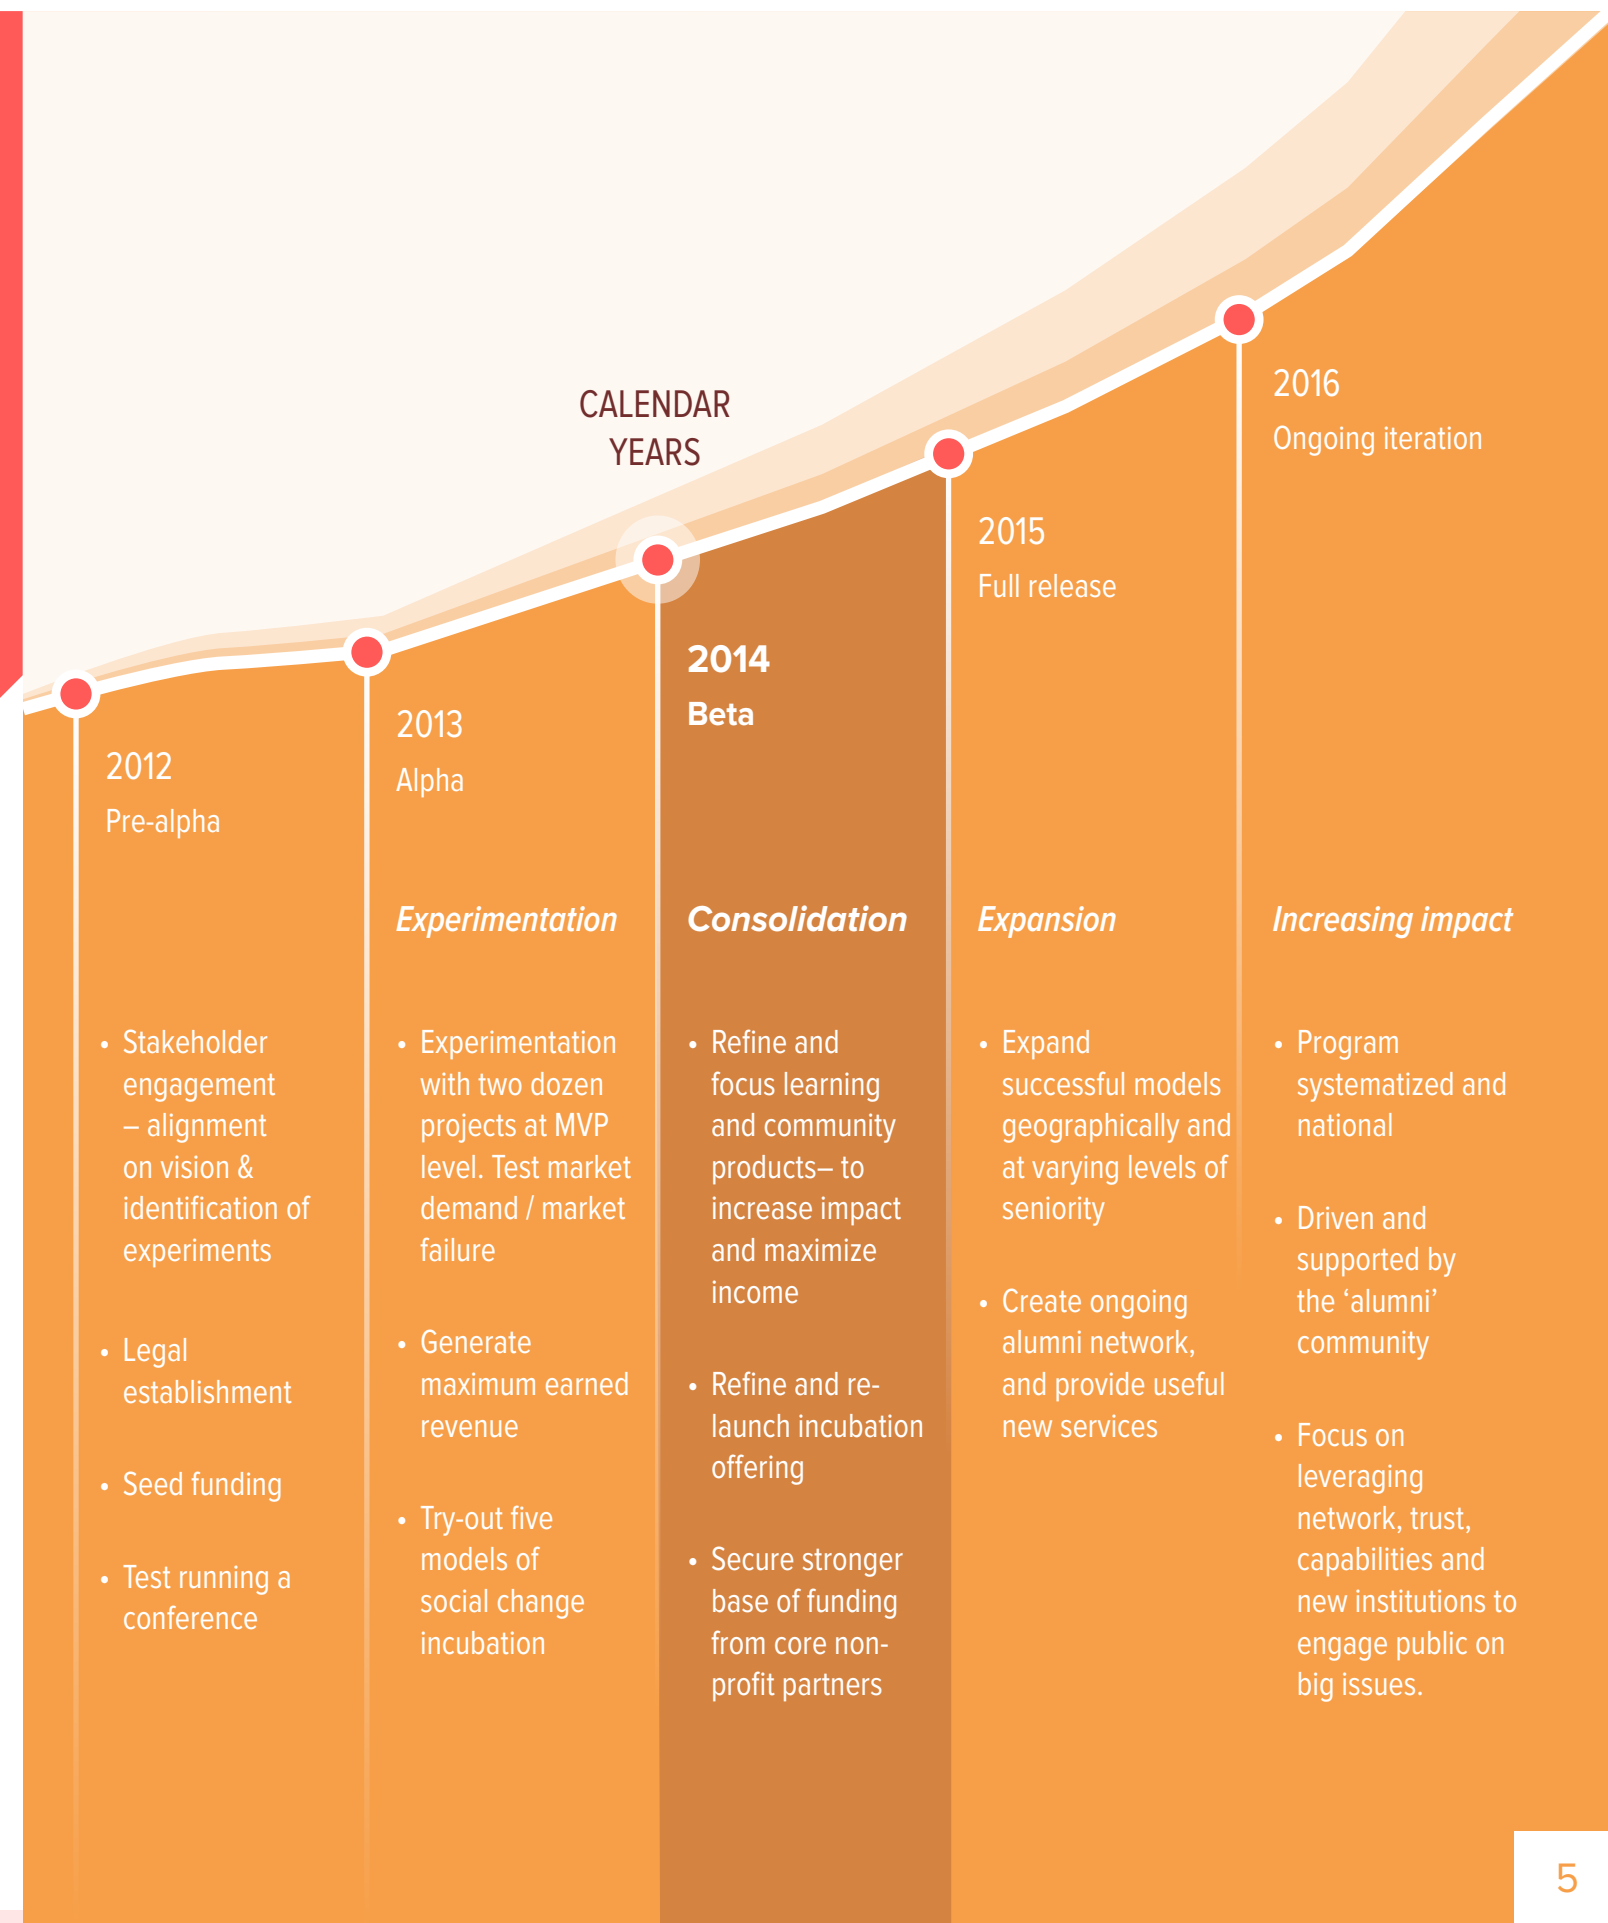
CALENDAR YEARS

2012
Pre-alpha

• Stakeholder engagement – alignment on vision & identification of experiments
• Legal establishment
• Seed funding
• Test running a conference

2013
Alpha

Experimentation

• Experimentation with two dozen projects at MVP level. Test market demand / market failure
• Generate maximum earned revenue
• Try-out five models of social change incubation

2014
Beta

Consolidation

• Refine and focus learning and community products– to increase impact and maximize income
• Refine and re-launch incubation offering
• Secure stronger base of funding from core non-profit partners

2015
Full release

Expansion

• Expand successful models geographically and at varying levels of seniority
• Create ongoing alumni network, and provide useful new services

2016
Ongoing iteration

Increasing impact

• Program systematized and national
• Driven and supported by the ‘alumni’ community
• Focus on leveraging network, trust, capabilities and new institutions to engage public on big issues.

5